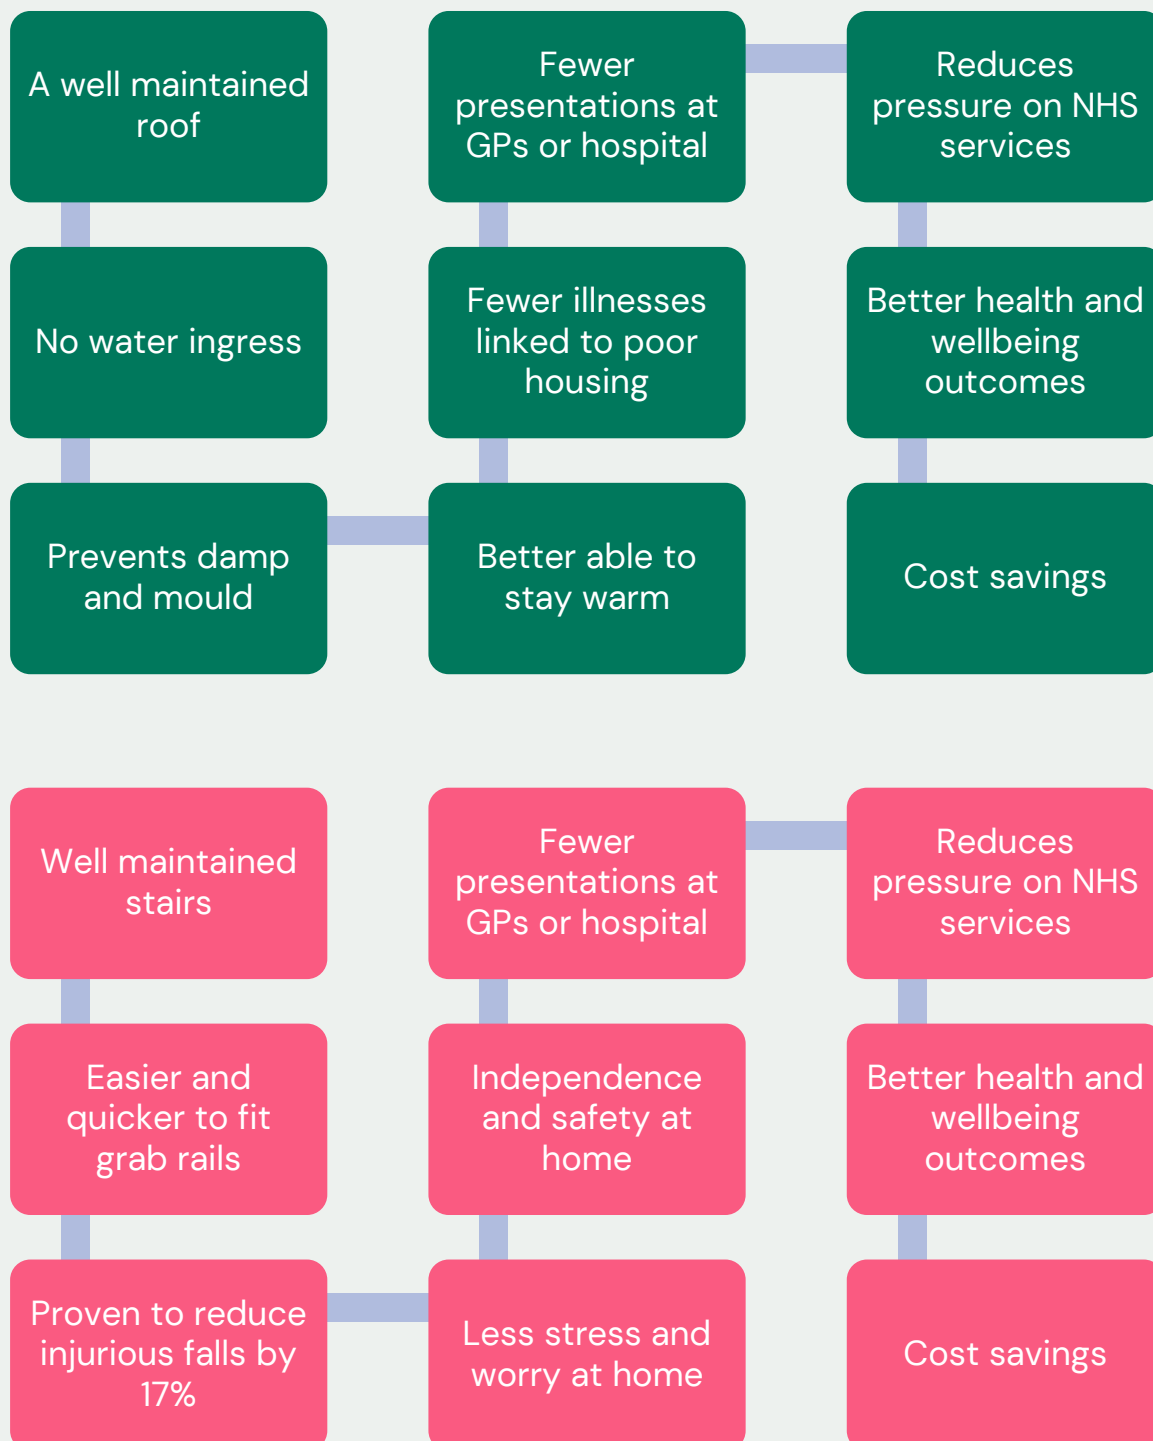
A well maintained roof

No water ingress

Prevents damp and mould

Better able to stay warm

Fewer illnesses linked to poor housing

Fewer presentations at GPs or hospital

Reduces pressure on NHS services

Better health and wellbeing outcomes

Cost savings

Well maintained stairs

Easier and quicker to fit grab rails

Proven to reduce injurious falls by 17%

Less stress and worry at home

Independence and safety at home

Fewer presentations at GPs or hospital

Reduces pressure on NHS services

Better health and wellbeing outcomes

Cost savings